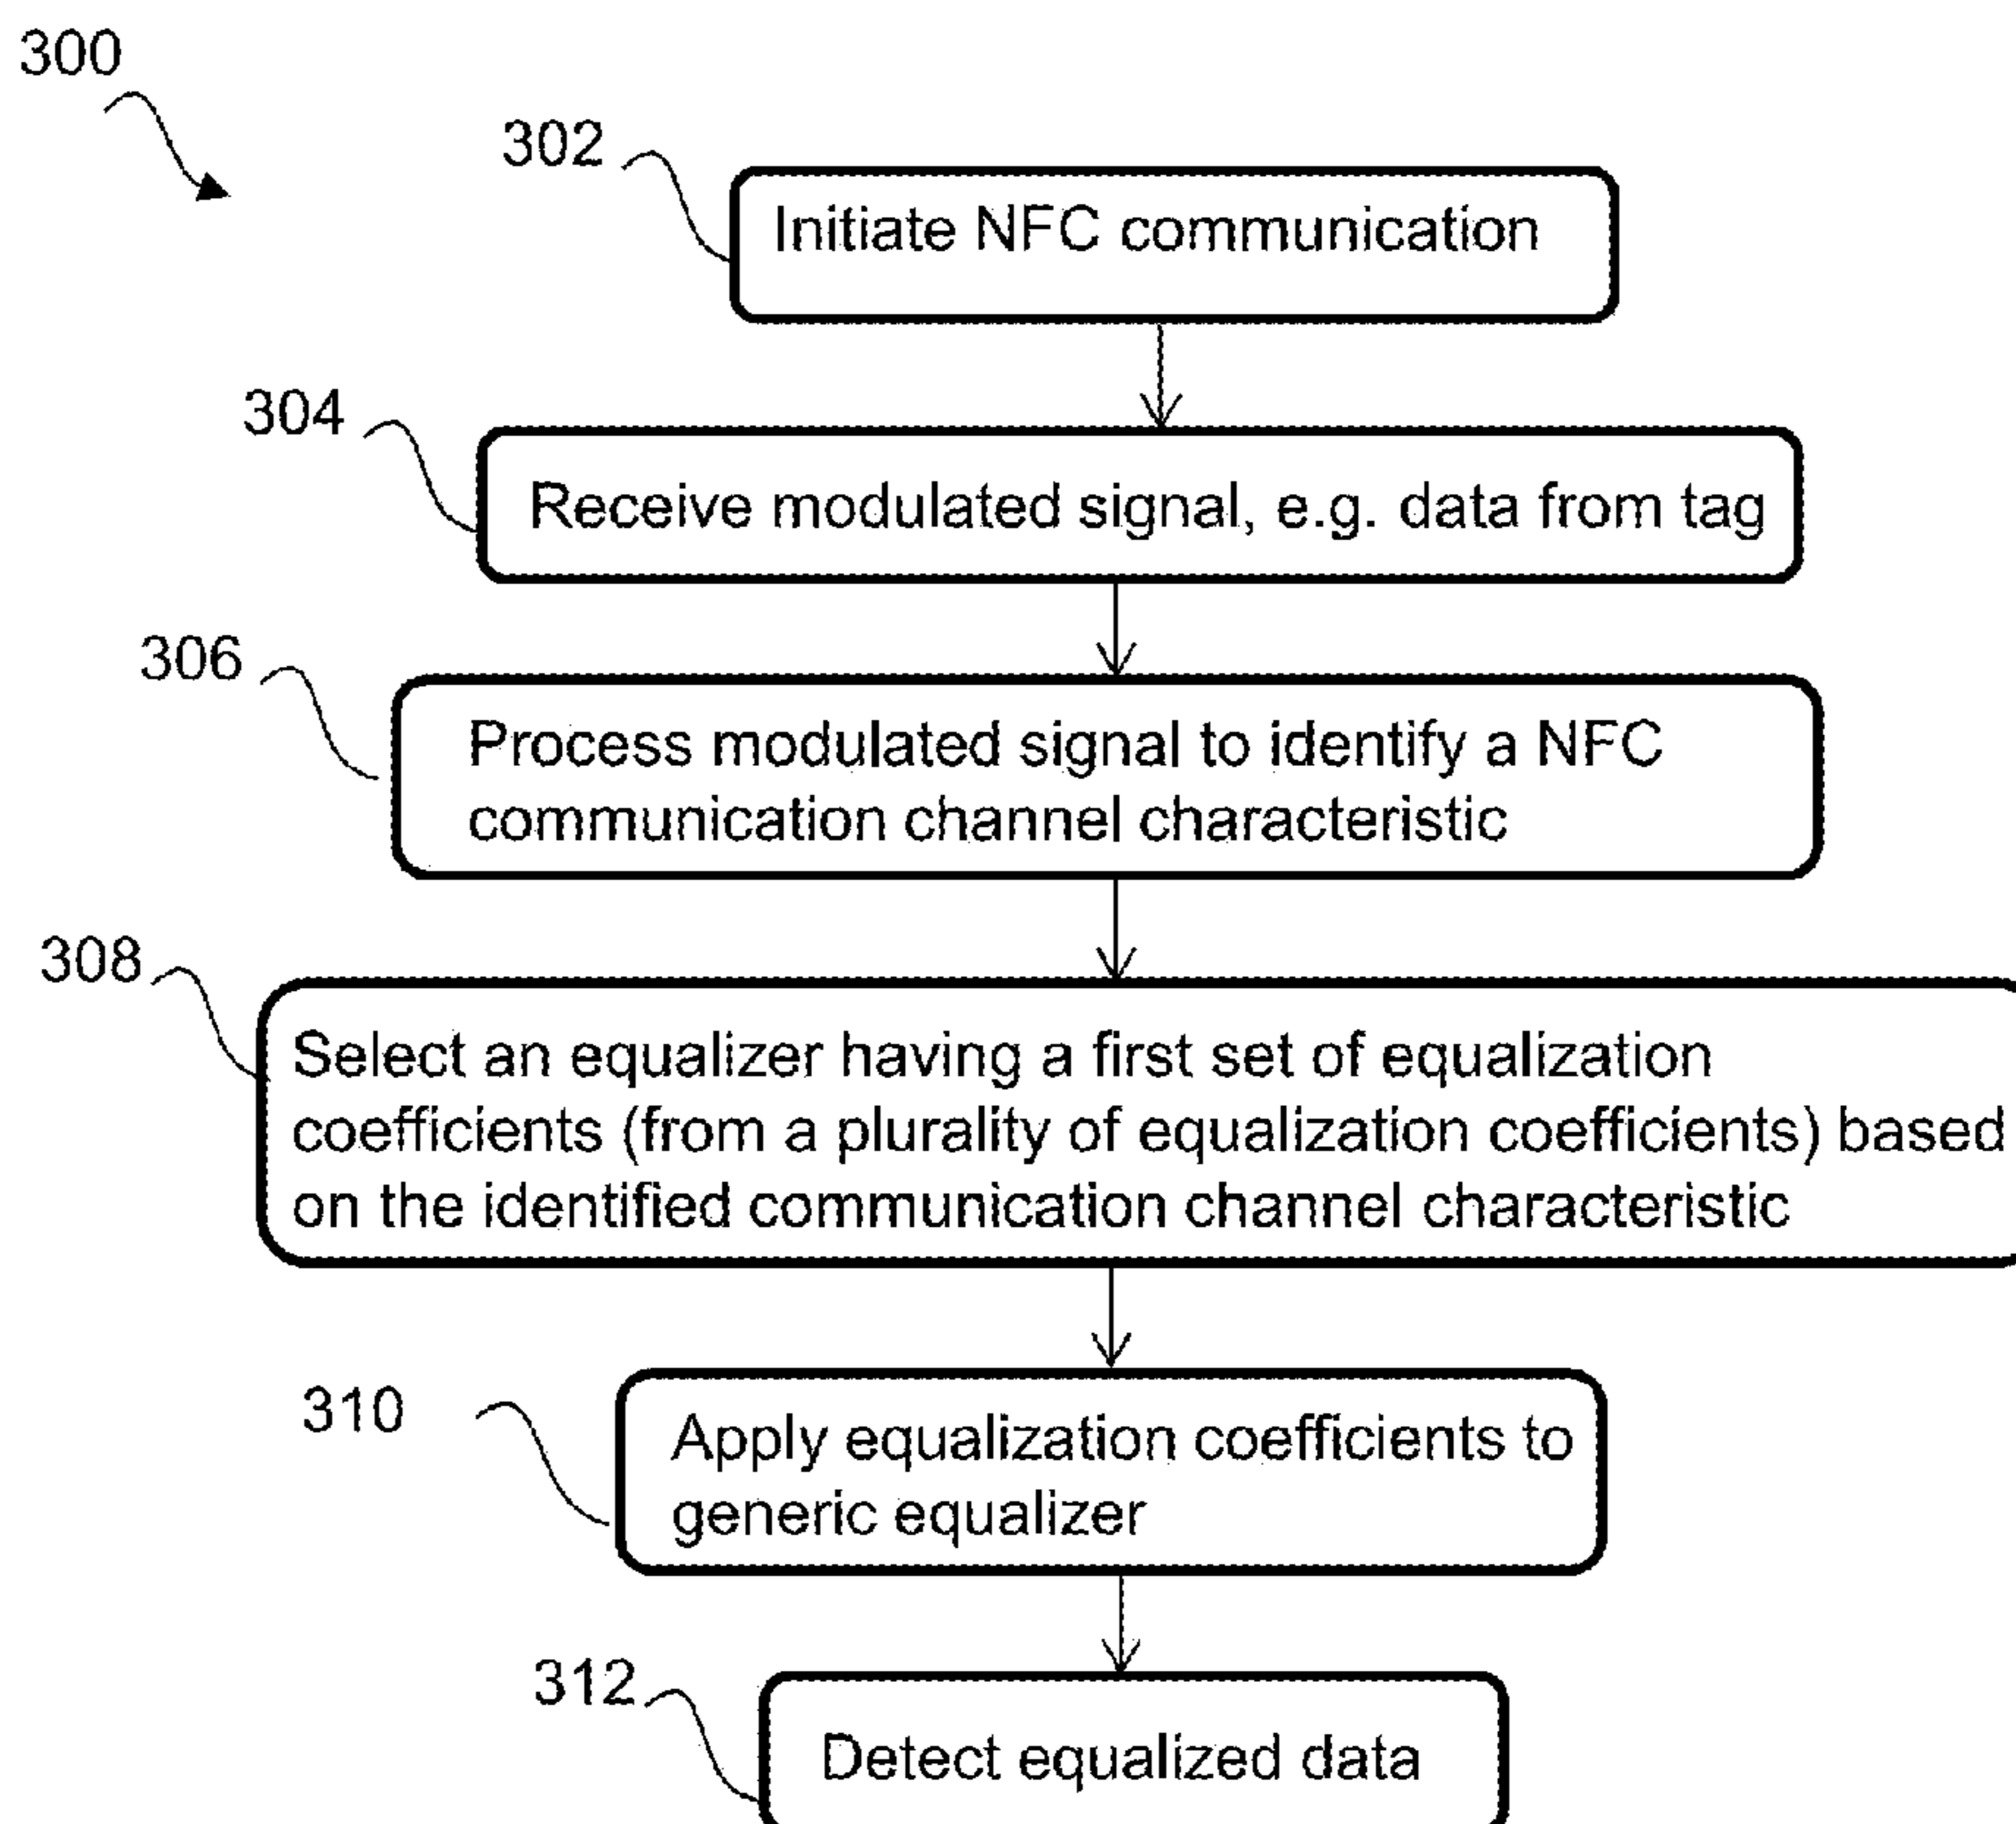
300

302

Initiate NFC communication

304

Receive modulated signal, e.g. data from tag

306

Process modulated signal to identify a NFC communication channel characteristic

308

Select an equalizer having a first set of equalization coefficients (from a plurality of equalization coefficients) based on the identified communication channel characteristic

310

Apply equalization coefficients to generic equalizer

312

Detect equalized data